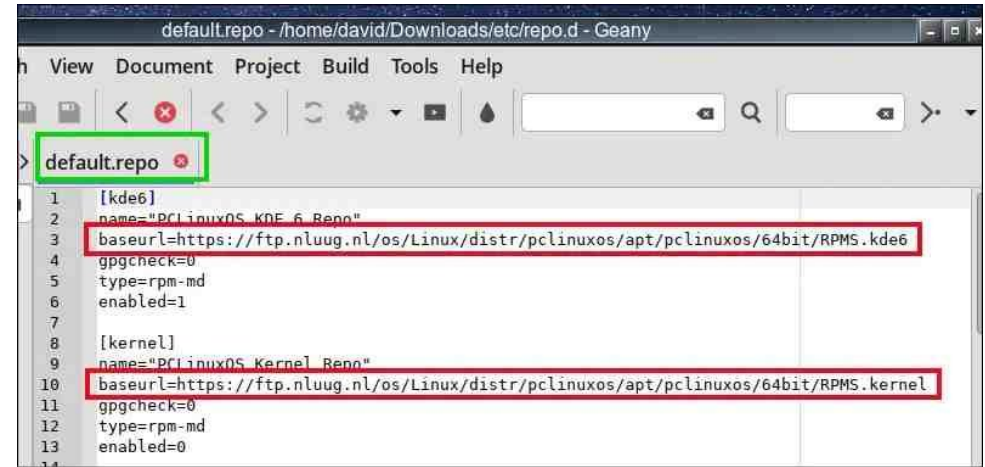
default.repo - /home/david/Downloads/etc/repo.d - Geany

h View Document Project Build Tools Help

default.repo

1 [kde6]
2 name="PCLinuxOS KDE 6 Repo"
3 baseurl=https://ftp.nluug.nl/os/Linux/distr/pclinuxos/apt/pclinuxos/64bit/RPMS.kde6
4 gpgcheck=0
5 type=rpm-md
6 enabled=1
7
8 [kernel]
9 name="PCLinuxOS Kernel Repo"
10 baseurl=https://ftp.nluug.nl/os/Linux/distr/pclinuxos/apt/pclinuxos/64bit/RPMS.kernel
11 gpgcheck=0
12 type=rpm-md
13 enabled=0
14